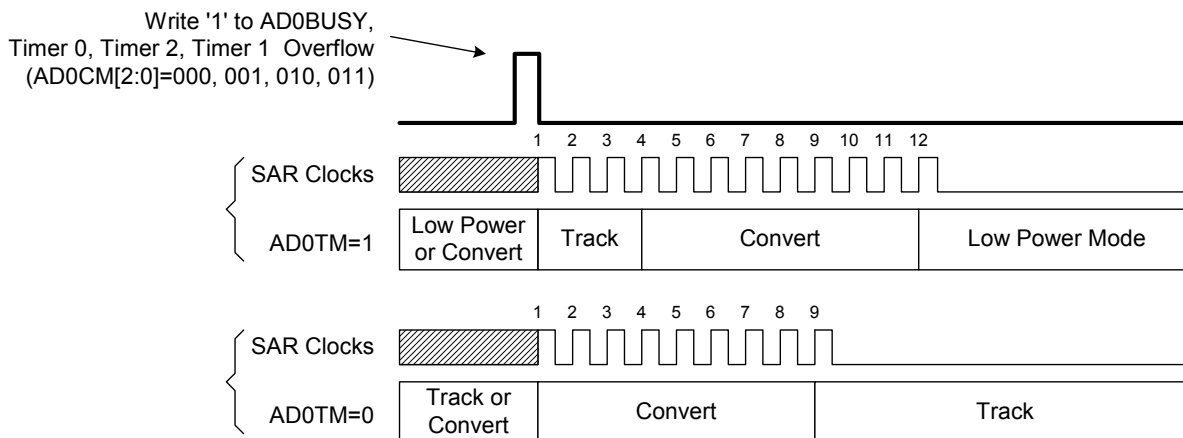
Write '1' to AD0BUSY, Timer 0, Timer 2, Timer 1 Overflow (AD0CM[2:0]=000, 001, 010, 011)

1 2 3 4 5 6 7 8 9 10 11 12

SAR Clocks

AD0TM=1

Low Power or Convert

Track

Convert

Low Power Mode

1 2 3 4 5 6 7 8 9

SAR Clocks

AD0TM=0

Track or Convert

Convert

Track